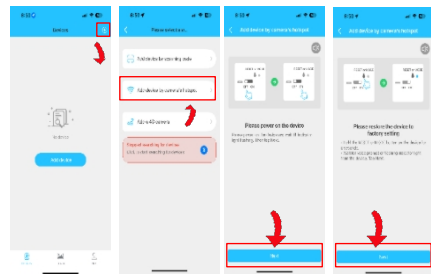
Devices

Add device

Please select a ...

Add device by scanning code

Add device by camera's hotspot

Add a 4G camera

Stopped searching for devices

Add device by camera's hotspot

Please power on the device

Next

Add device by camera's hotspot

Please restore the device to factory setting

Next